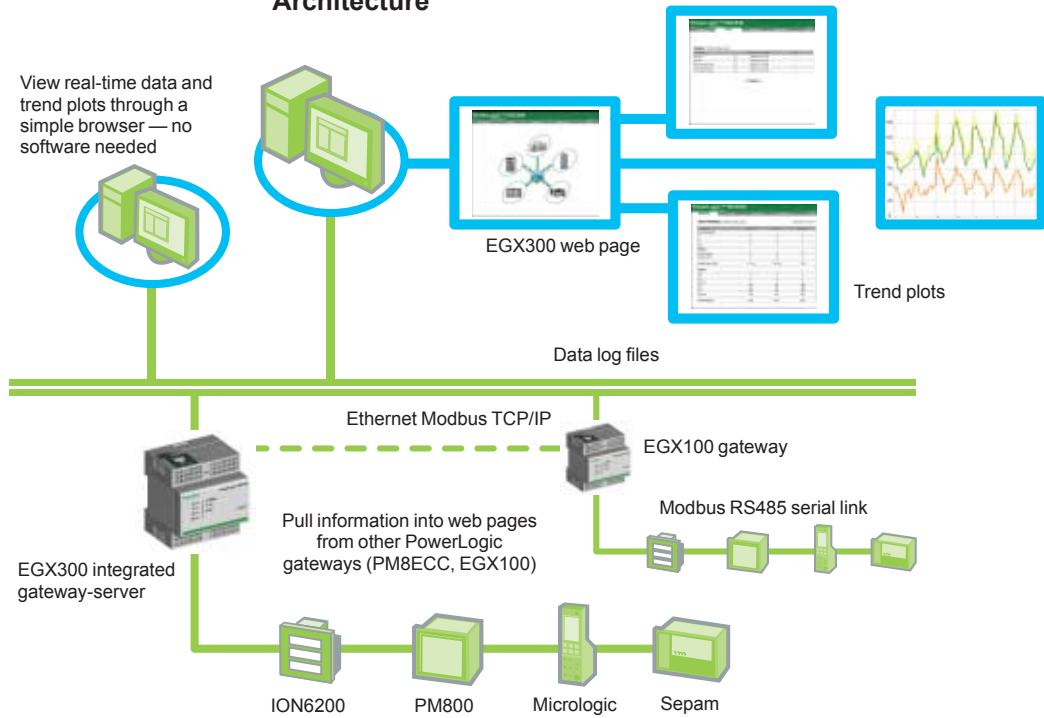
Architecture

View real-time data and trend plots through a simple browser — no software needed

EGX300 web page

Trend plots

Data log files

Ethernet Modbus TCP/IP

EGX100 gateway

Modbus RS485 serial link

Pull information into web pages from other PowerLogic gateways (PM8ECC, EGX100)

EGX300 integrated gateway-server

ION6200

PM800

Micrologic

Sepam